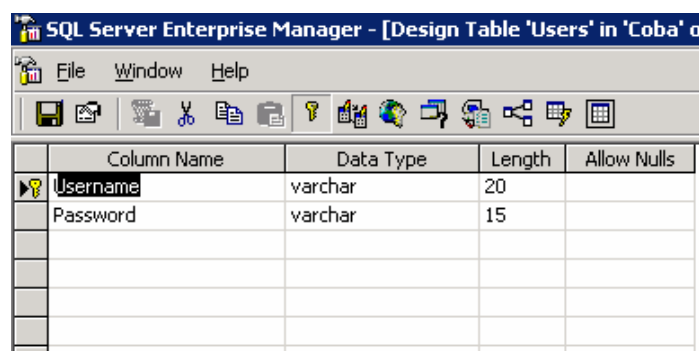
SQL Server Enterprise Manager - [Design Table 'Users' in 'Coba' o

File Window Help

| Column Name | Data Type | Length | Allow Nulls |
|---|---|---|---|
| Username | varchar | 20 | |
| Password | varchar | 15 | |
| | | | |
| | | | |
| | | | |
| | | | |
| | | | |